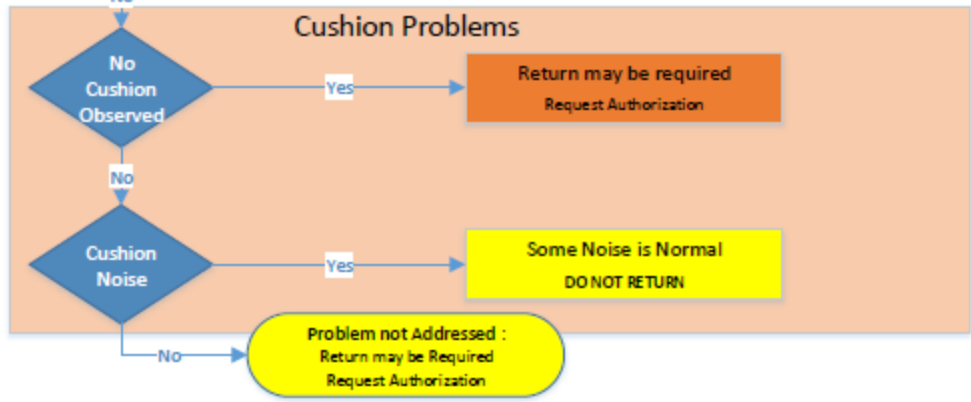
No

Cushion Problems

No Cushion Observed

Yes

Return may be required
Request Authorization

No

Cushion Noise

Yes

Some Noise is Normal
DO NOT RETURN

No

Problem not Addressed :
Return may be Required
Request Authorization